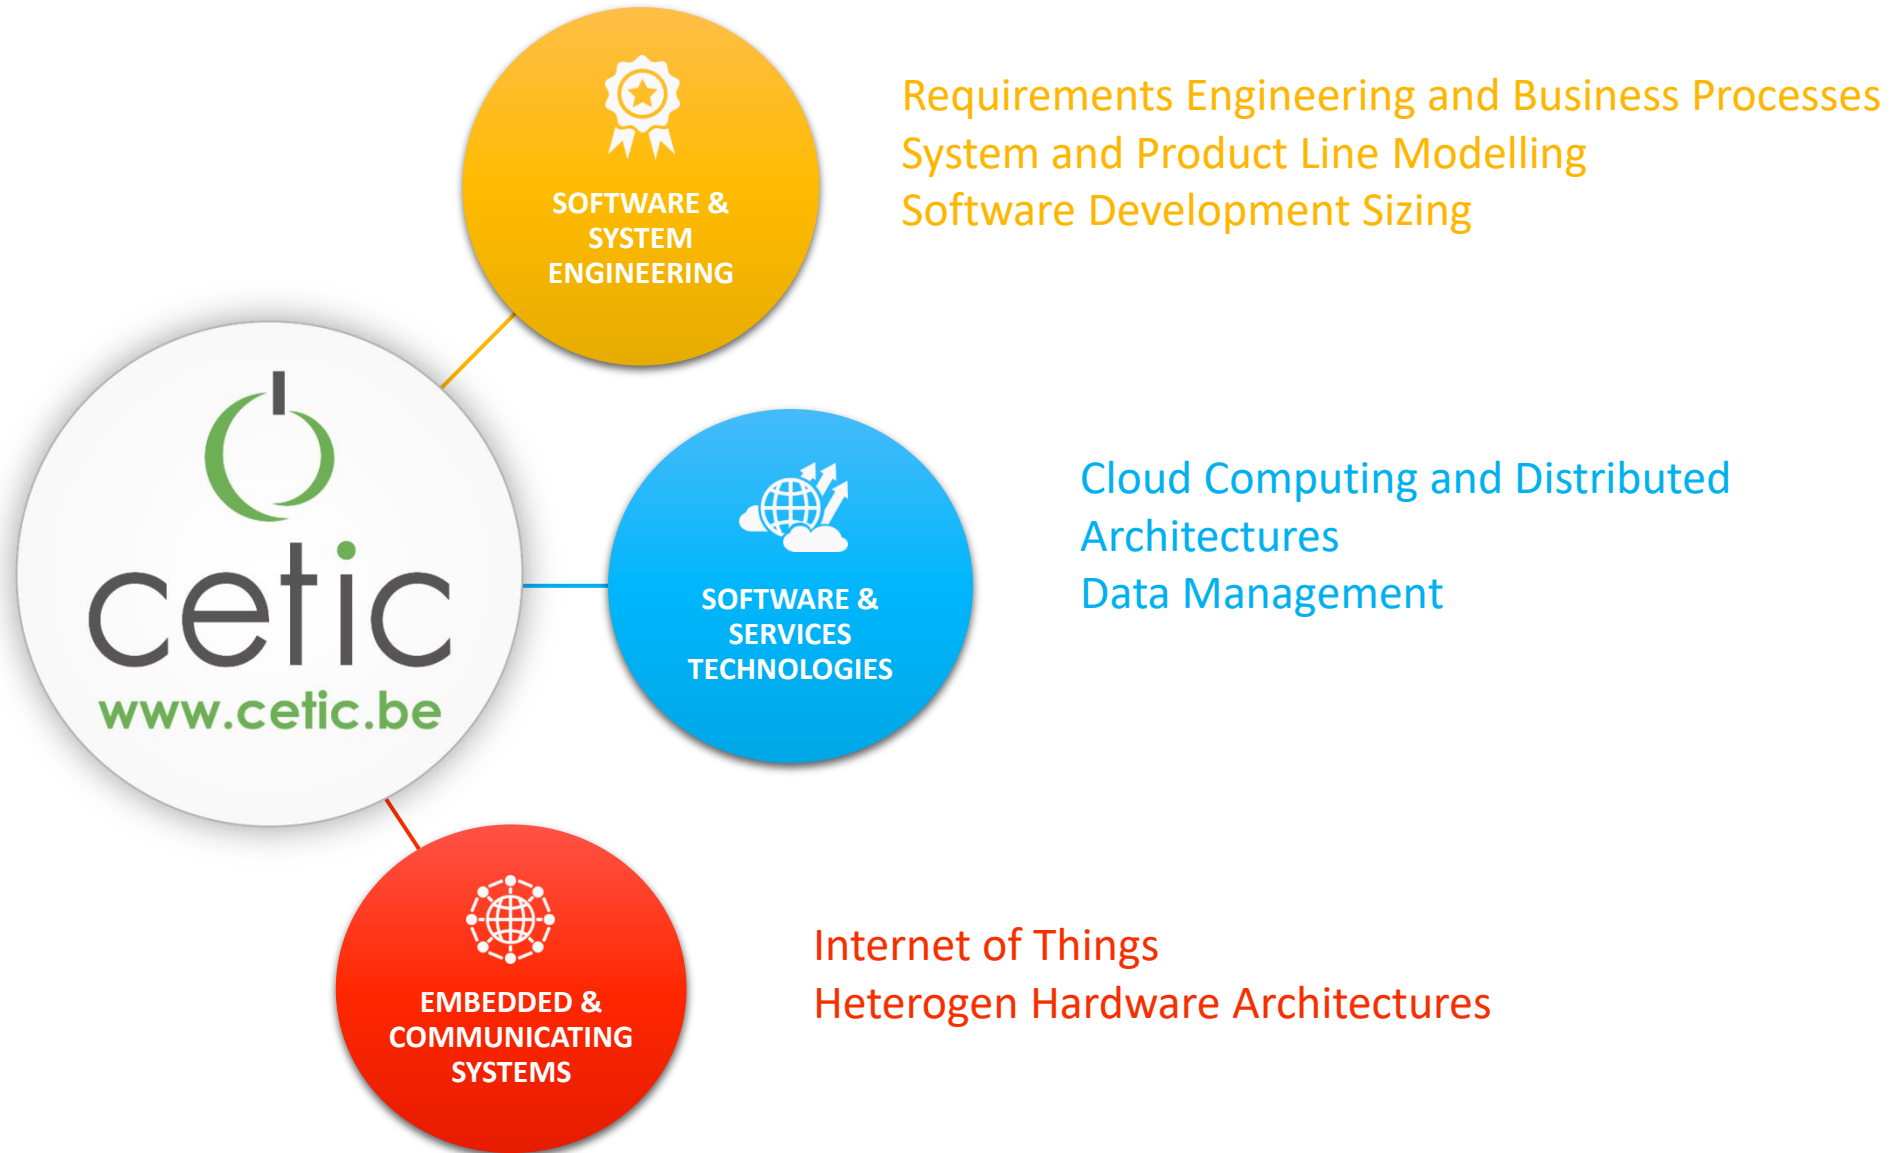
SOFTWARE & SYSTEM ENGINEERING

Requirements Engineering and Business Processes
System and Product Line Modelling
Software Development Sizing

cetic
www.cetic.be

SOFTWARE & SERVICES TECHNOLOGIES

Cloud Computing and Distributed Architectures
Data Management

EMBEDDED & COMMUNICATING SYSTEMS

Internet of Things
Heterogen Hardware Architectures